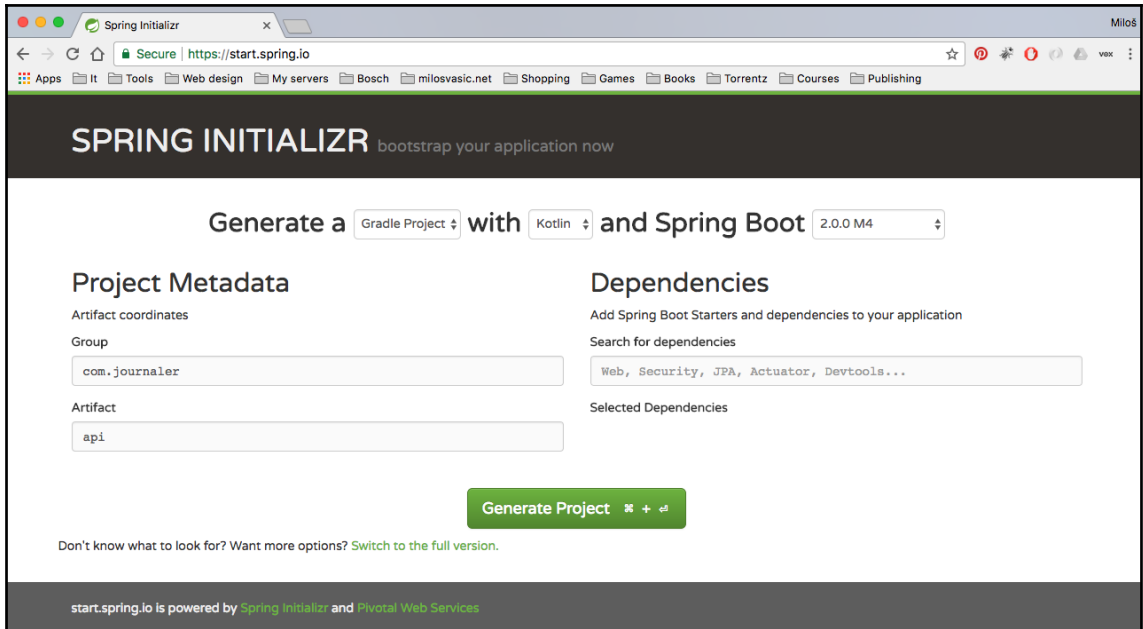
Spring Initializr ×

Miloš

Secure | https://start.spring.io

vex

Apps  It  Tools  Web design  My servers  Bosch  milosvasic.net  Shopping  Games  Books  Torrentz  Courses  Publishing

SPRING INITIALIZR bootstrap your application now

Generate a Gradle Project with Kotlin and Spring Boot 2.0.0 M4

Project Metadata

Artifact coordinates

Group

com.journaler

Artifact

api

Dependencies

Add Spring Boot Starters and dependencies to your application

Search for dependencies

Web, Security, JPA, Actuator, Devtools...

Selected Dependencies

Generate Project ⌘ + ⏎

Don't know what to look for? Want more options? Switch to the full version.

start.spring.io is powered by Spring Initializr and Pivotal Web Services